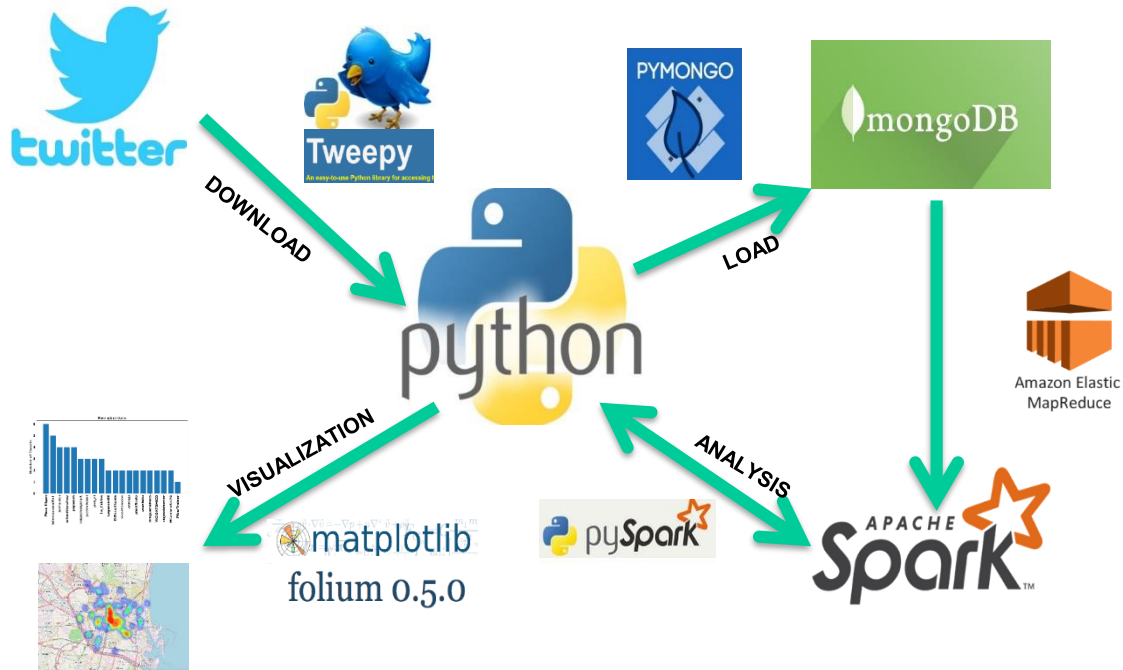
twitter

Tweepy
An easy-to-use Python library for accessing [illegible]

PYMONGO

mongoDB

DOWNLOAD

python

LOAD

Amazon Elastic MapReduce

VISUALIZATION

ANALYSIS

matplotlib
folium 0.5.0

pySpark

APACHE
Spark